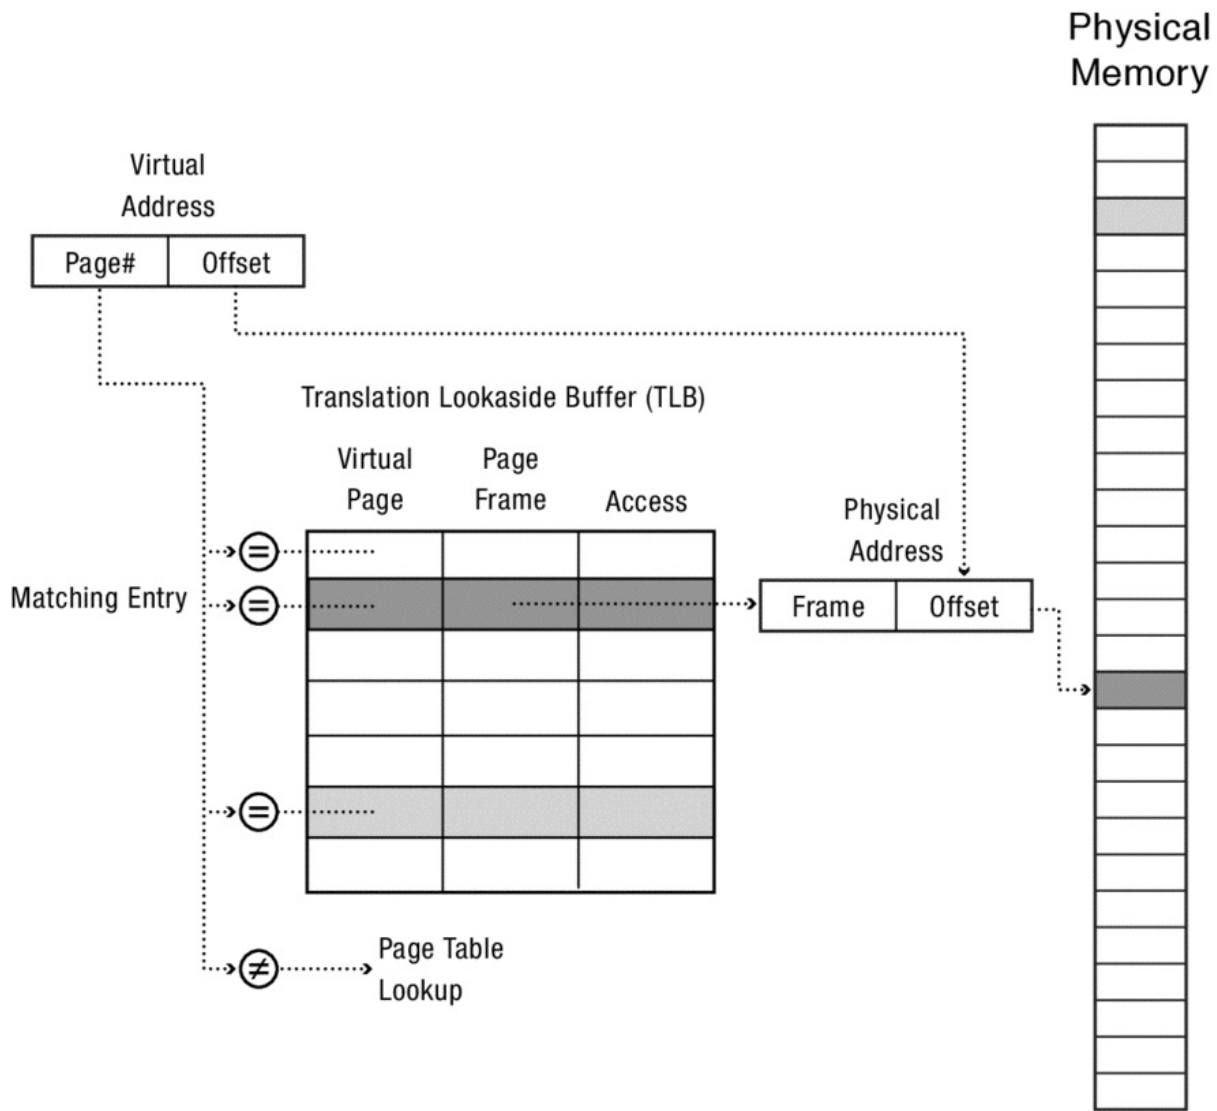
Physical Memory

Virtual Address

Page#

Offset

Translation Lookaside Buffer (TLB)

Virtual Page

Page Frame

Access

Physical Address

Matching Entry

$=$

$=$

$=$

Frame

Offset

$\neq$

Page Table Lookup